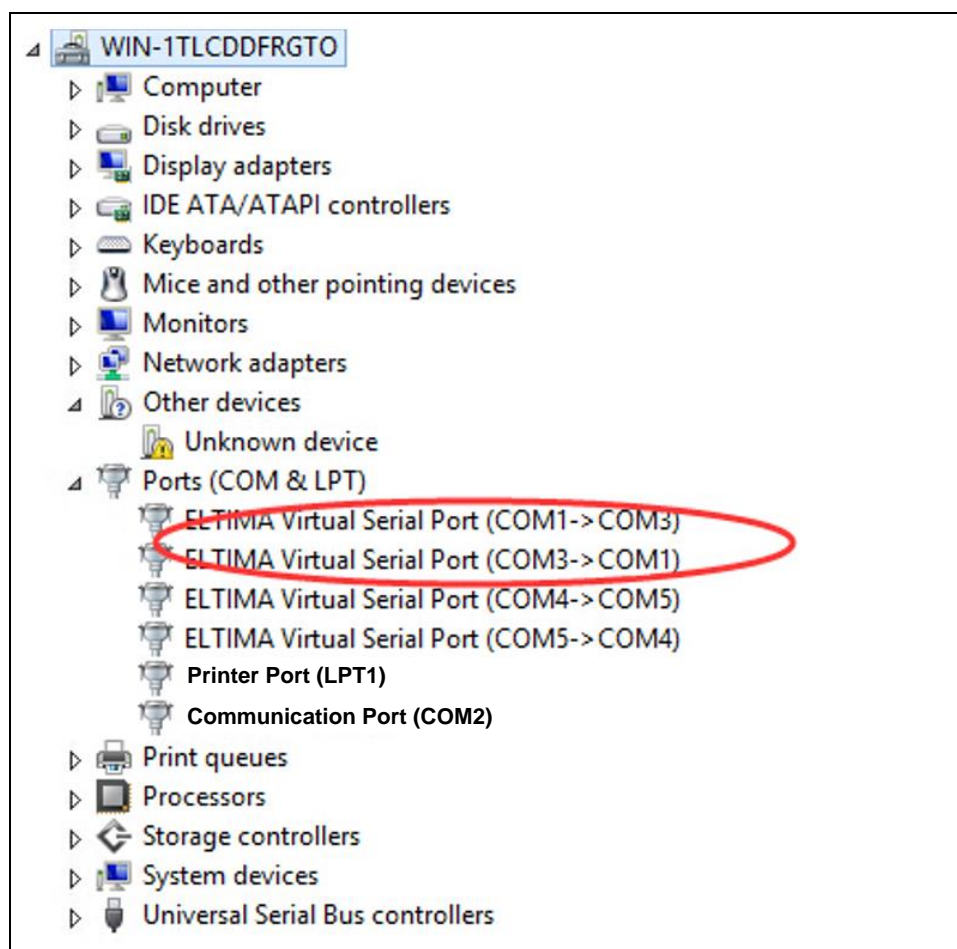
WIN-1TLCDDFRGTO
Computer
Disk drives
Display adapters
IDE ATA/ATAPI controllers
Keyboards
Mice and other pointing devices
Monitors
Network adapters
Other devices
Unknown device
Ports (COM & LPT)
ELTIMA Virtual Serial Port (COM1->COM3)
ELTIMA Virtual Serial Port (COM3->COM1)
ELTIMA Virtual Serial Port (COM4->COM5)
ELTIMA Virtual Serial Port (COM5->COM4)
Printer Port (LPT1)
Communication Port (COM2)
Print queues
Processors
Storage controllers
System devices
Universal Serial Bus controllers